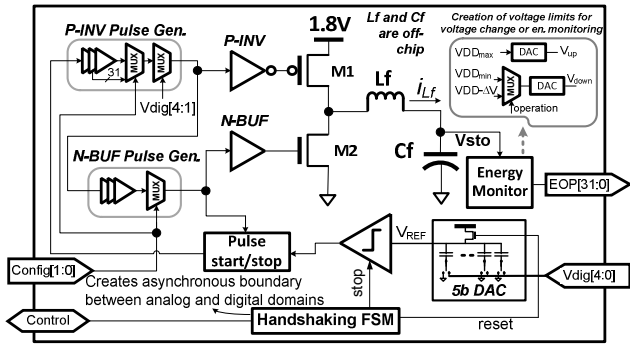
P-INV Pulse Gen.

31

MUX

MUX

Vdig[4:1]

P-INV

1.8V

M1

Lf and Cf are off-chip

Creation of voltage limits for voltage change or en. monitoring

VDD$_{max}$

DAC

V$_{up}$

VDD$_{min}$

VDD-ΔV

MUX

DAC

V$_{down}$

operation

Lf

$i_{Lf}$

N-BUF

M2

N-BUF Pulse Gen.

MUX

Cf

Vsto

Energy Monitor

EOP[31:0]

V$_{REF}$

Pulse start/stop

5b DAC

Vdig[4:0]

Config[1:0]

Creates asynchronous boundary between analog and digital domains

stop

Control

Handshaking FSM

reset